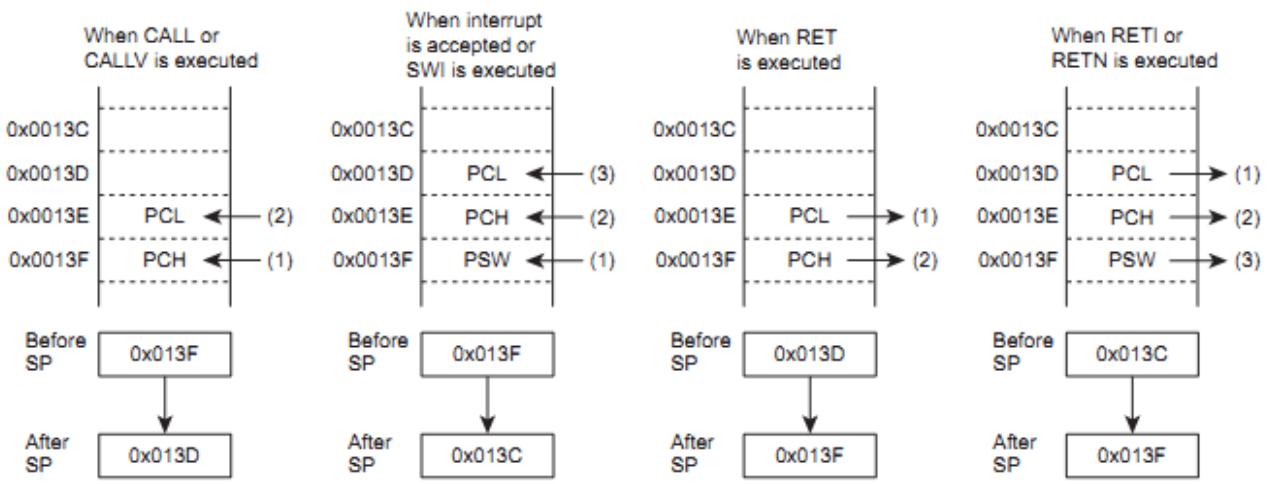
When CALL or CALLV is executed

0x0013C
0x0013D
0x0013E PCL (2)
0x0013F PCH (1)

Before SP 0x013F

After SP 0x013D

When interrupt is accepted or SWI is executed

0x0013C
0x0013D PCL (3)
0x0013E PCH (2)
0x0013F PSW (1)

Before SP 0x013F

After SP 0x013C

When RET is executed

0x0013C
0x0013D
0x0013E PCL (1)
0x0013F PCH (2)

Before SP 0x013D

After SP 0x013F

When RETI or RETN is executed

0x0013C
0x0013D PCL (1)
0x0013E PCH (2)
0x0013F PSW (3)

Before SP 0x013C

After SP 0x013F